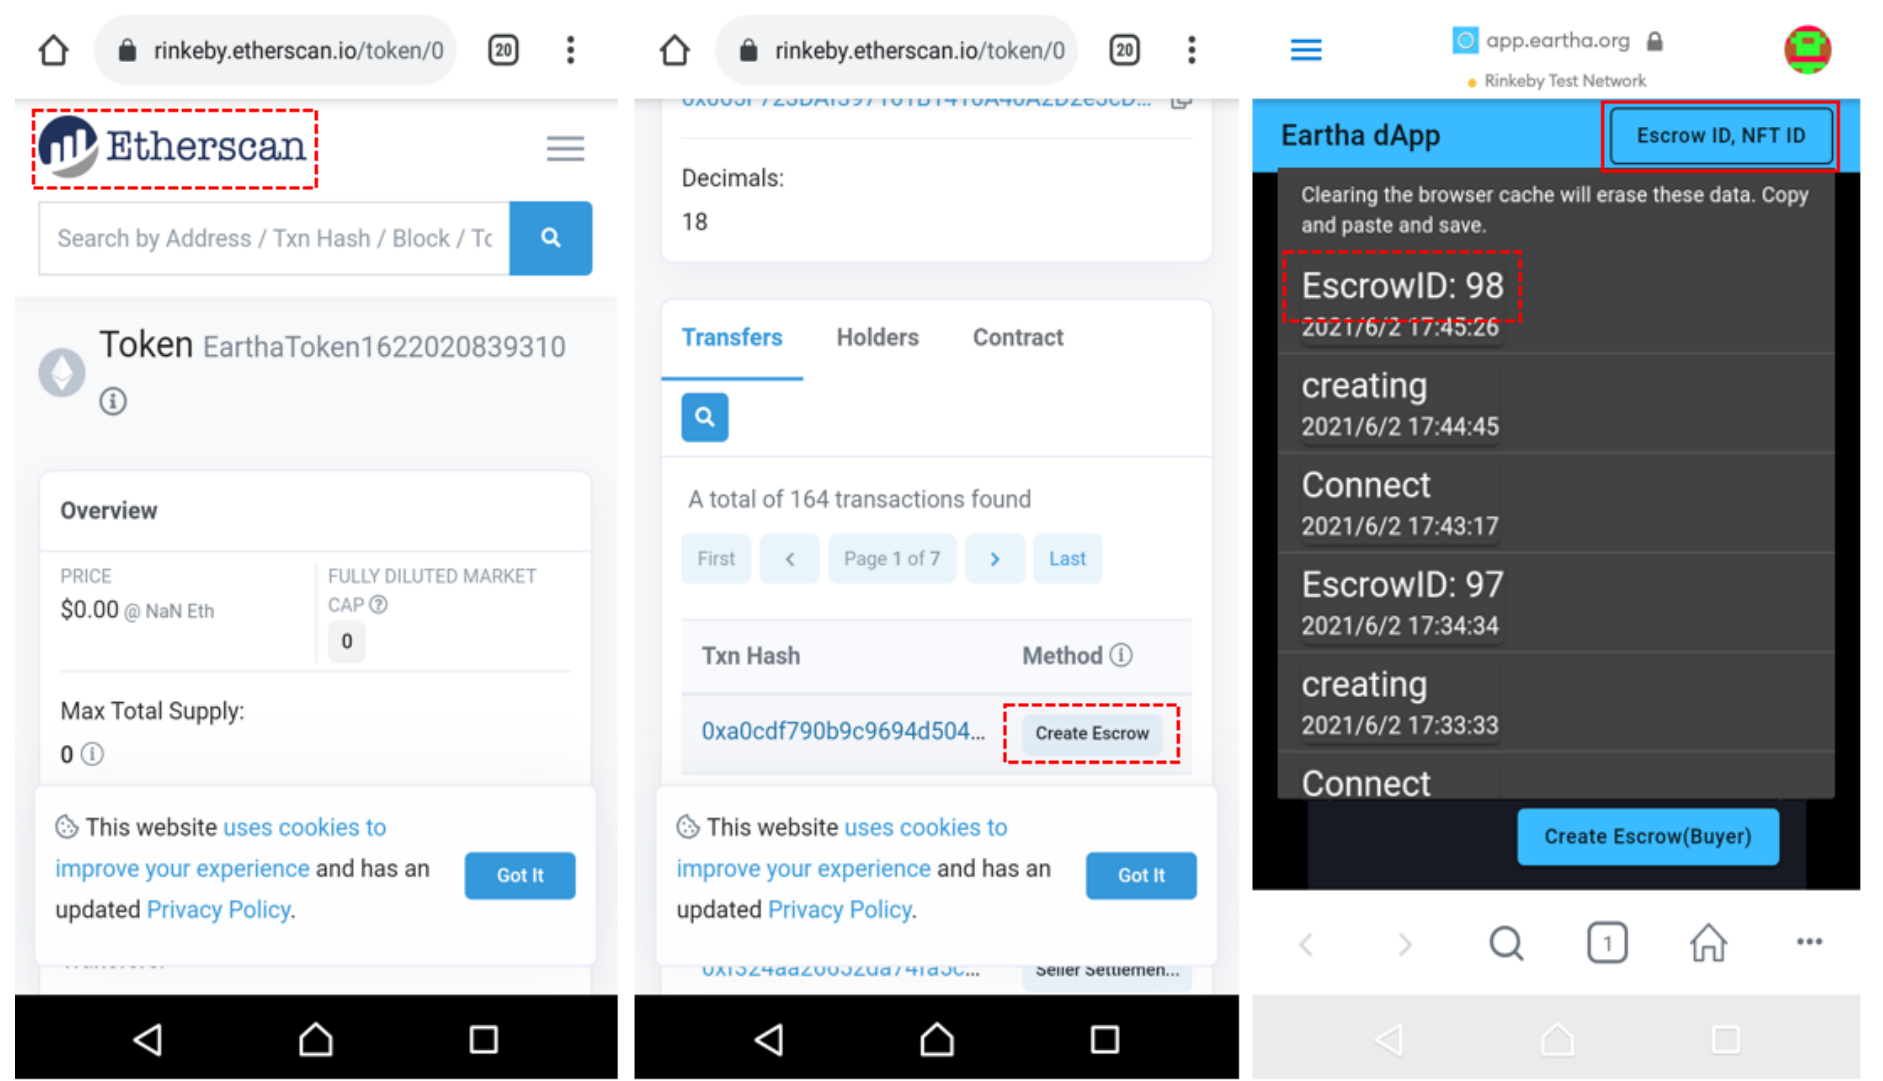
rinkeby.etherscan.io/token/0

20

Etherscan

Search by Address / Txn Hash / Block / Tc

Token EarthaToken1622020839310

Overview

PRICE
$0.00 @ NaN Eth

FULLY DILUTED MARKET CAP
0

Max Total Supply:
0

This website uses cookies to improve your experience and has an updated Privacy Policy.

Got It

rinkeby.etherscan.io/token/0

20

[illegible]

Decimals:
18

Transfers Holders Contract

A total of 164 transactions found

First < Page 1 of 7 > Last

Txn Hash Method

0xa0cdf790b9c9694d504... Create Escrow

This website uses cookies to improve your experience and has an updated Privacy Policy.

Got It

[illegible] Seller Settlemen...

app.eartha.org
Rinkeby Test Network

Eartha dApp

Escrow ID, NFT ID

Clearing the browser cache will erase these data. Copy and paste and save.

EscrowID: 98
2021/6/2 17:45:26

creating
2021/6/2 17:44:45

Connect
2021/6/2 17:43:17

EscrowID: 97
2021/6/2 17:34:34

creating
2021/6/2 17:33:33

Connect

Create Escrow(Buyer)

1